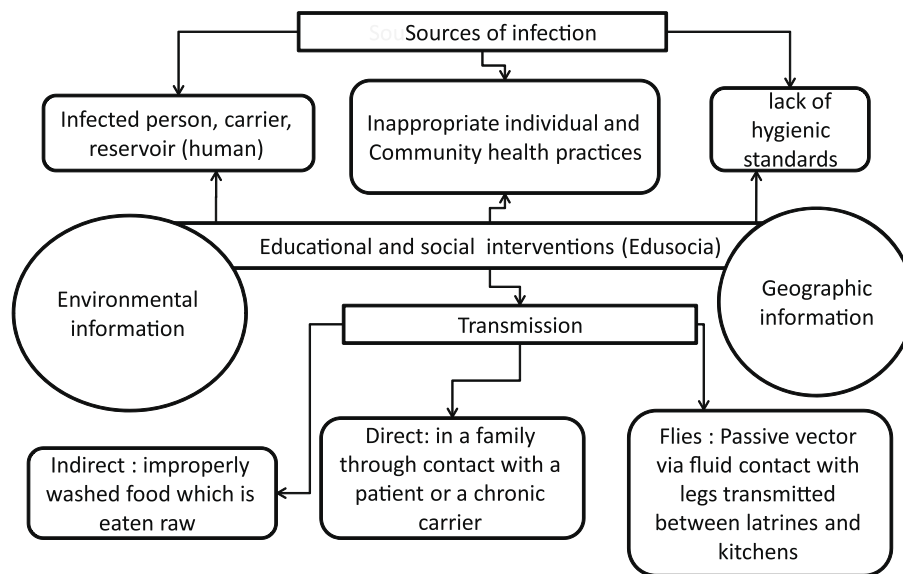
Sources of infection

Infected person, carrier, reservoir (human)

Inappropriate individual and Community health practices

lack of hygienic standards

Educational and social interventions (Edusocia)

Environmental information

Geographic information

Transmission

Indirect : improperly washed food which is eaten raw

Direct: in a family through contact with a patient or a chronic carrier

Flies : Passive vector via fluid contact with legs transmitted between latrines and kitchens